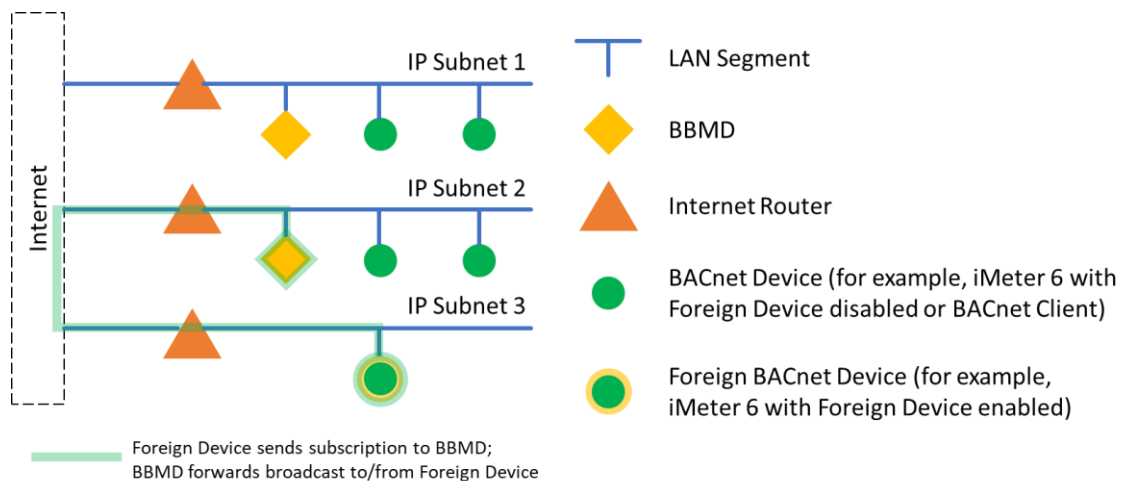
Internet

IP Subnet 1

IP Subnet 2

IP Subnet 3

LAN Segment

BBMD

Internet Router

BACnet Device (for example, iMeter 6 with Foreign Device disabled or BACnet Client)

Foreign BACnet Device (for example, iMeter 6 with Foreign Device enabled)

Foreign Device sends subscription to BBMD; BBMD forwards broadcast to/from Foreign Device